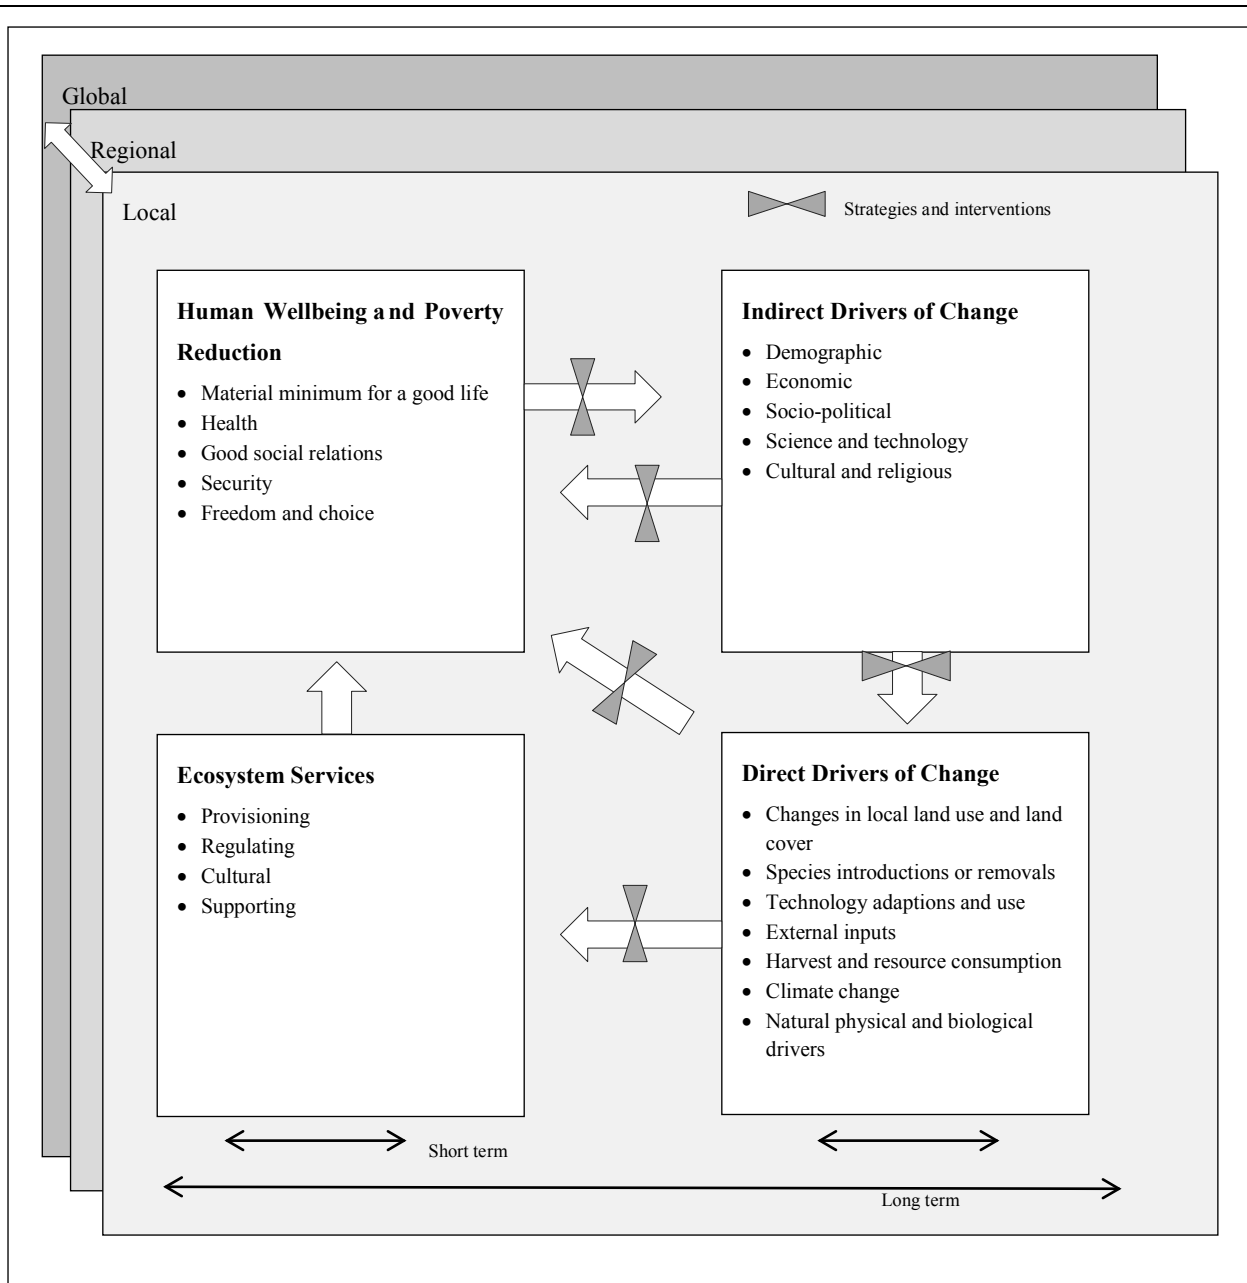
Global

Regional

Local

Strategies and interventions

**Human Wellbeing and Poverty Reduction**

- Material minimum for a good life
- Health
- Good social relations
- Security
- Freedom and choice

**Indirect Drivers of Change**

- Demographic
- Economic
- Socio-political
- Science and technology
- Cultural and religious

**Ecosystem Services**

- Provisioning
- Regulating
- Cultural
- Supporting

**Direct Drivers of Change**

- Changes in local land use and land cover
- Species introductions or removals
- Technology adaptions and use
- External inputs
- Harvest and resource consumption
- Climate change
- Natural physical and biological drivers

Short term

Long term